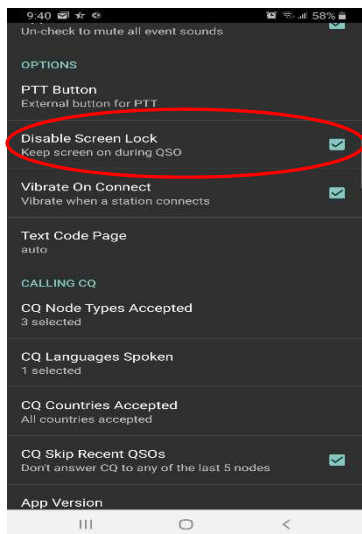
9:40 58%
Un-check to mute all event sounds

OPTIONS

PTT Button
External button for PTT

Disable Screen Lock
Keep screen on during QSO

Vibrate On Connect
Vibrate when a station connects

Text Code Page
auto

CALLING CQ

CQ Node Types Accepted
3 selected

CQ Languages Spoken
1 selected

CQ Countries Accepted
All countries accepted

CQ Skip Recent QSOs
Don't answer CQ to any of the last 5 nodes

App Version